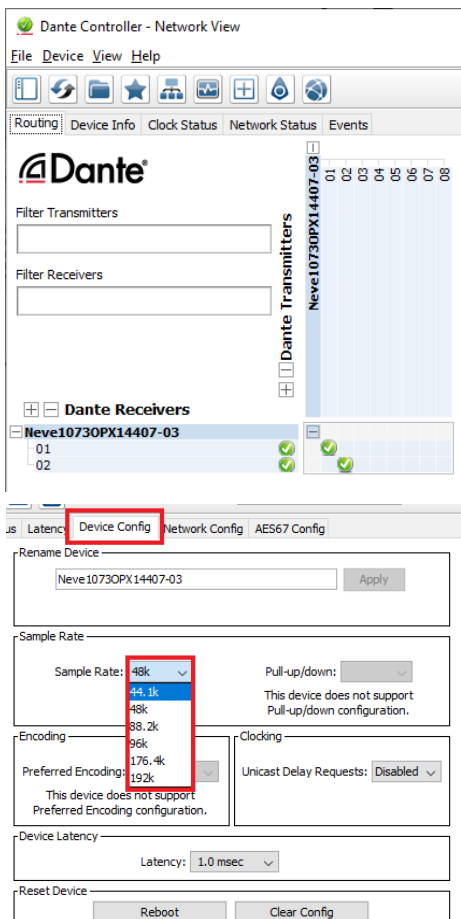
Dante Controller - Network View

File Device View Help

Routing Device Info Clock Status Network Status Events

Dante

Filter Transmitters

Filter Receivers

Dante Transmitters

Neve10730PX14407-03

01 02 03 04 05 06 07 08

Dante Receivers

Neve1073OPX14407-03

01

02

us Latency Device Config Network Config AES67 Config

Rename Device

Neve1073OPX14407-03

Apply

Sample Rate

Sample Rate: 48k

44.1k
48k
88.2k
96k
176.4k
192k

Pull-up/down:

This device does not support Pull-up/down configuration.

Encoding

Preferred Encoding:

This device does not support Preferred Encoding configuration.

Clocking

Unicast Delay Requests: Disabled

Device Latency

Latency: 1.0 msec

Reset Device

Reboot

Clear Config